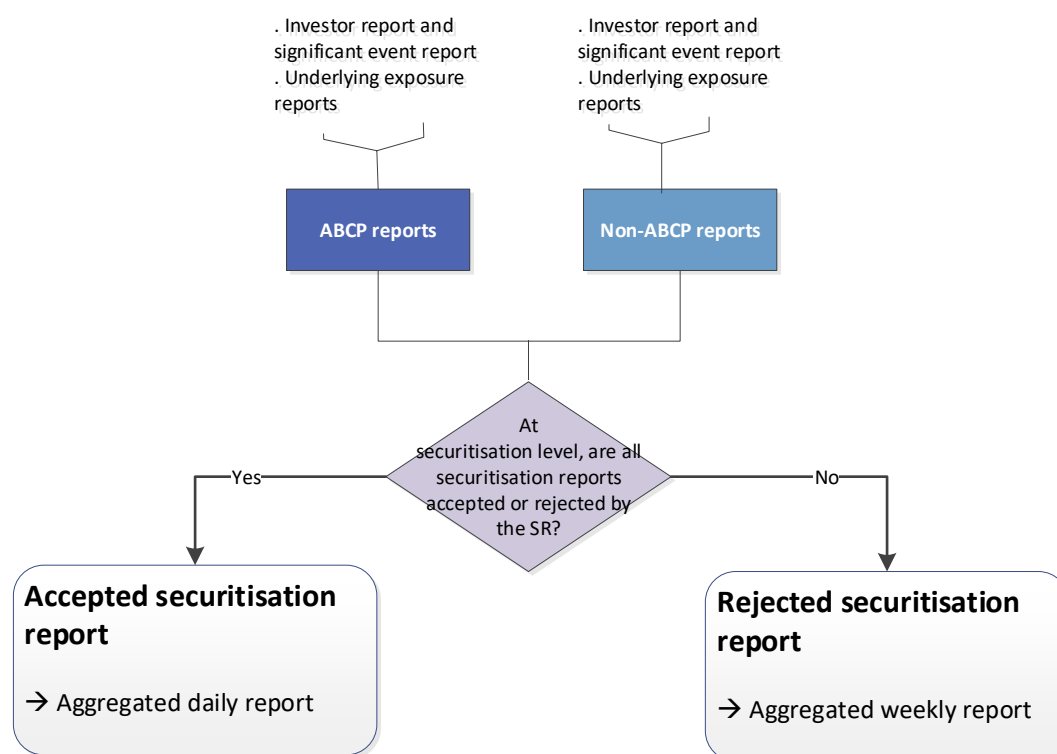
. Investor report and significant event report
. Underlying exposure reports

. Investor report and significant event report
. Underlying exposure reports

ABCP reports

Non-ABCP reports

At securitisation level, are all securitisation reports accepted or rejected by the SR?

Yes

No

Accepted securitisation report

→ Aggregated daily report

Rejected securitisation report

→ Aggregated weekly report